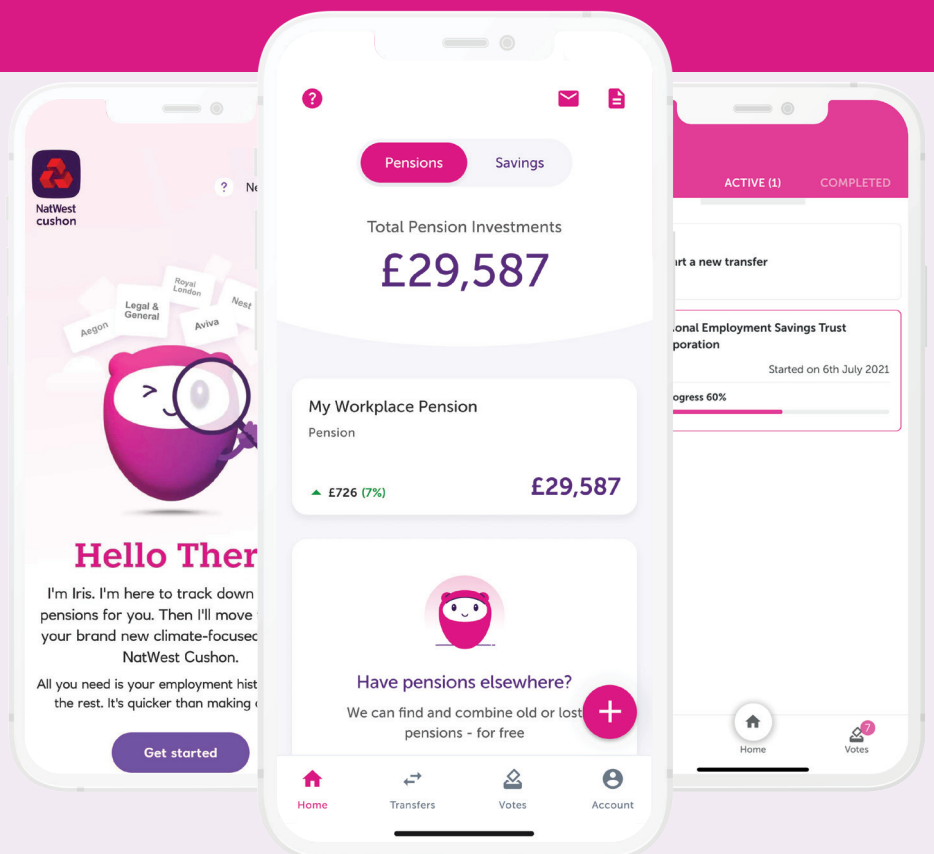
NatWest cushon

? Ne

Aegon
Legal & General
Royal London
Aviva
Nest

Hello Ther

I'm Iris. I'm here to track down pensions for you. Then I'll move your brand new climate-focused NatWest Cushon.

All you need is your employment hist the rest. It's quicker than making

Get started

?

Pensions
Savings

Total Pension Investments
£29,587

My Workplace Pension
Pension
£726 (7%)
£29,587

Have pensions elsewhere?
We can find and combine old or lost pensions - for free

+

Home
Transfers
Votes
Account

ACTIVE (1)
COMPLETED

art a new transfer

onal Employment Savings Trust poration

Started on 6th July 2021

ogress 60%

Home
7
Votes